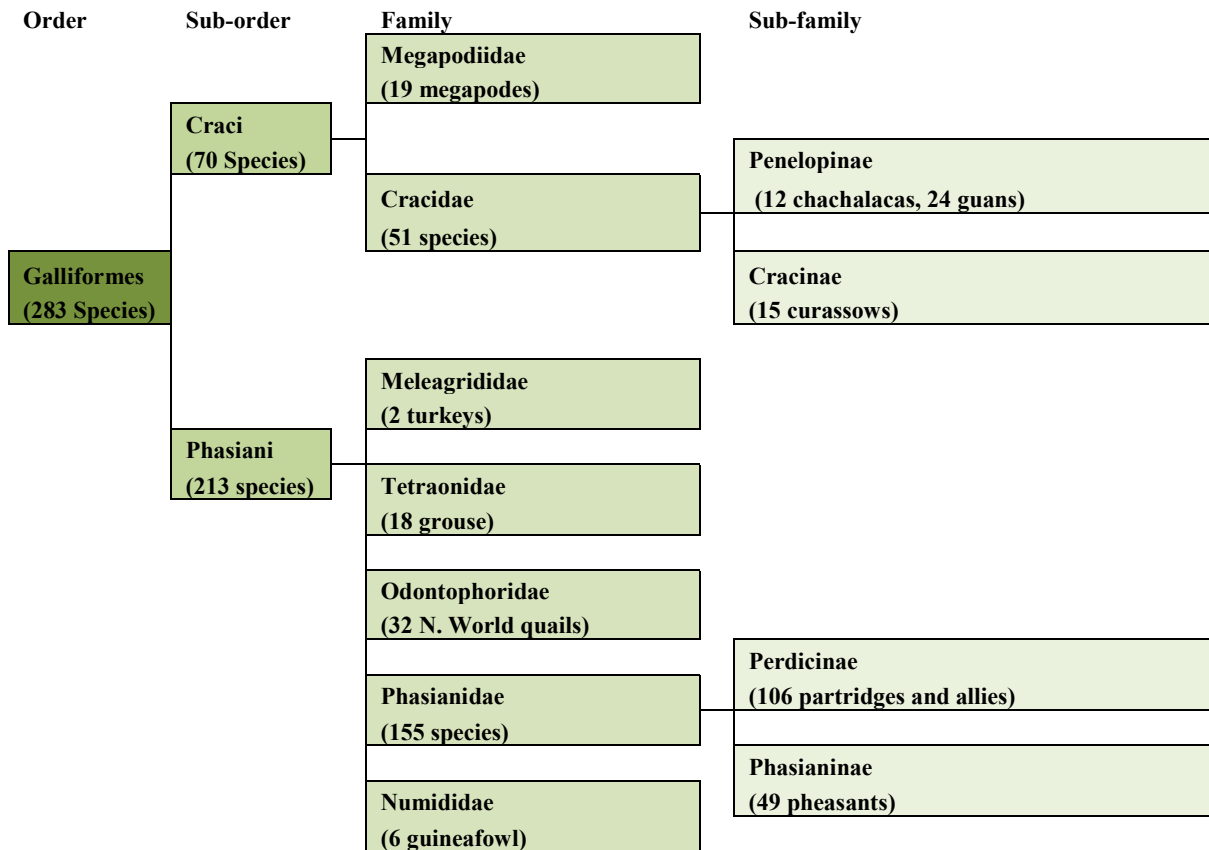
Order

Sub-order

Family

Sub-family

Megapodiidae
(19 megapodes)

Craci
(70 Species)

Penelopinae
(12 chachalacas, 24 guans)

Cracidae
(51 species)

Galliformes
(283 Species)

Cracinae
(15 curassows)

Meleagrididae
(2 turkeys)

Phasiani
(213 species)

Tetraonidae
(18 grouse)

Odontophoridae
(32 N. World quails)

Perdicinae
(106 partridges and allies)

Phasianidae
(155 species)

Phasianinae
(49 pheasants)

Numididae
(6 guineafowl)